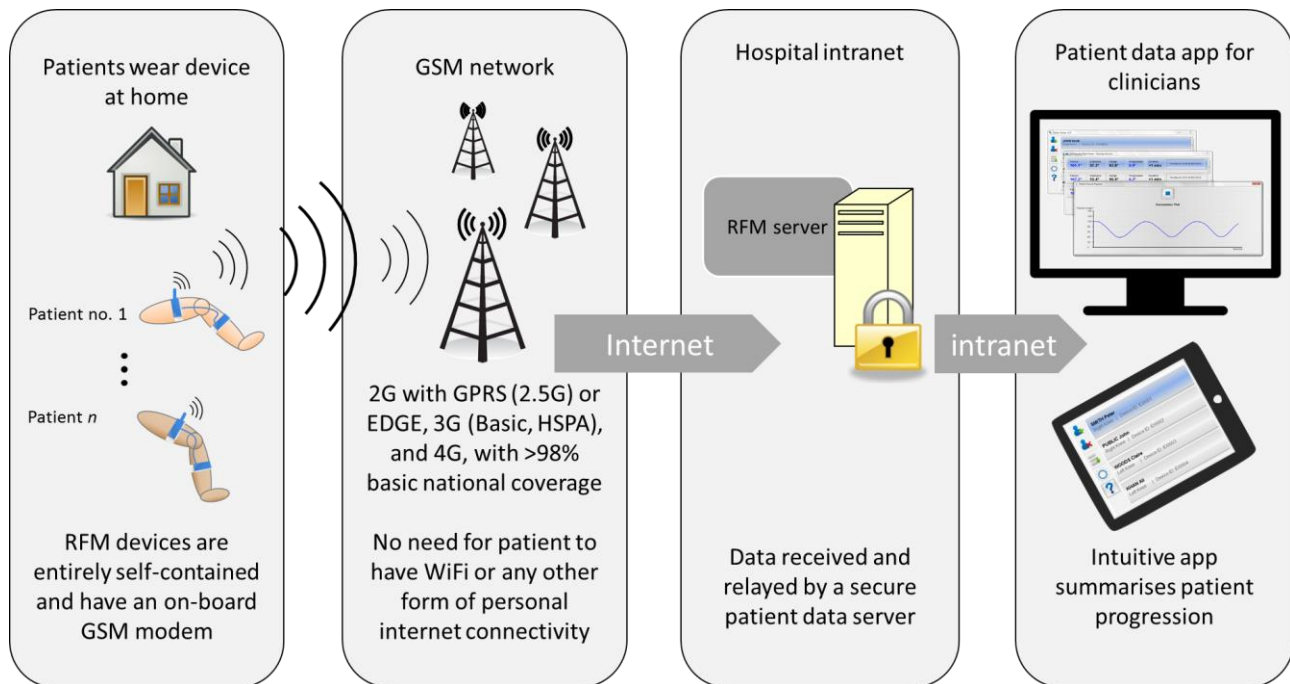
Patients wear device at home

Patient no. 1

Patient *n*

RFM devices are entirely self-contained and have an on-board GSM modem

GSM network

2G with GPRS (2.5G) or EDGE, 3G (Basic, HSPA), and 4G, with >98% basic national coverage

No need for patient to have WiFi or any other form of personal internet connectivity

Internet

Hospital intranet

RFM server

Data received and relayed by a secure patient data server

intranet

Patient data app for clinicians

Intuitive app summarises patient progression